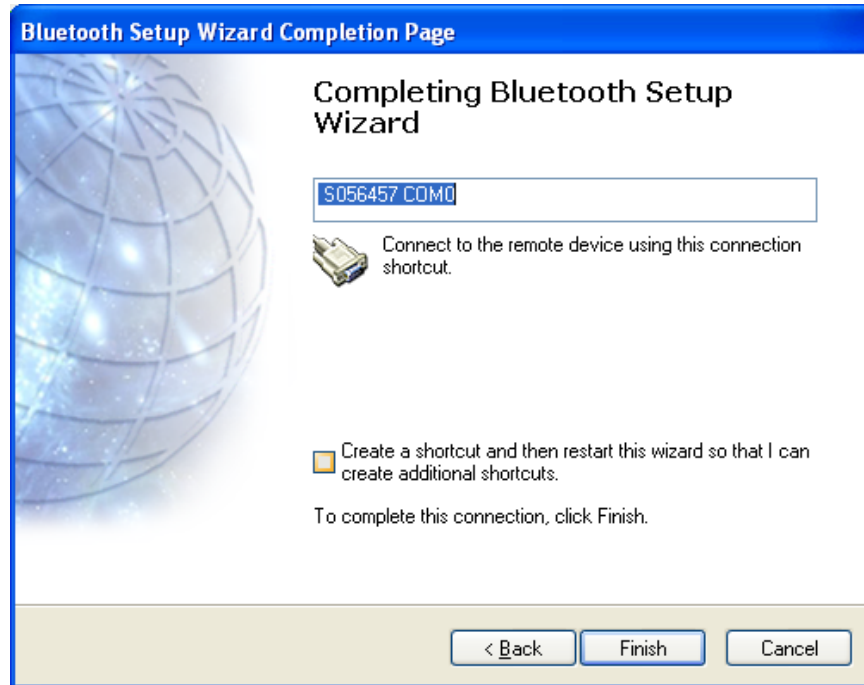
Bluetooth Setup Wizard Completion Page

Completing Bluetooth Setup Wizard

S056457 COM0

Connect to the remote device using this connection shortcut.

Create a shortcut and then restart this wizard so that I can create additional shortcuts.

To complete this connection, click Finish.

< Back

Finish

Cancel